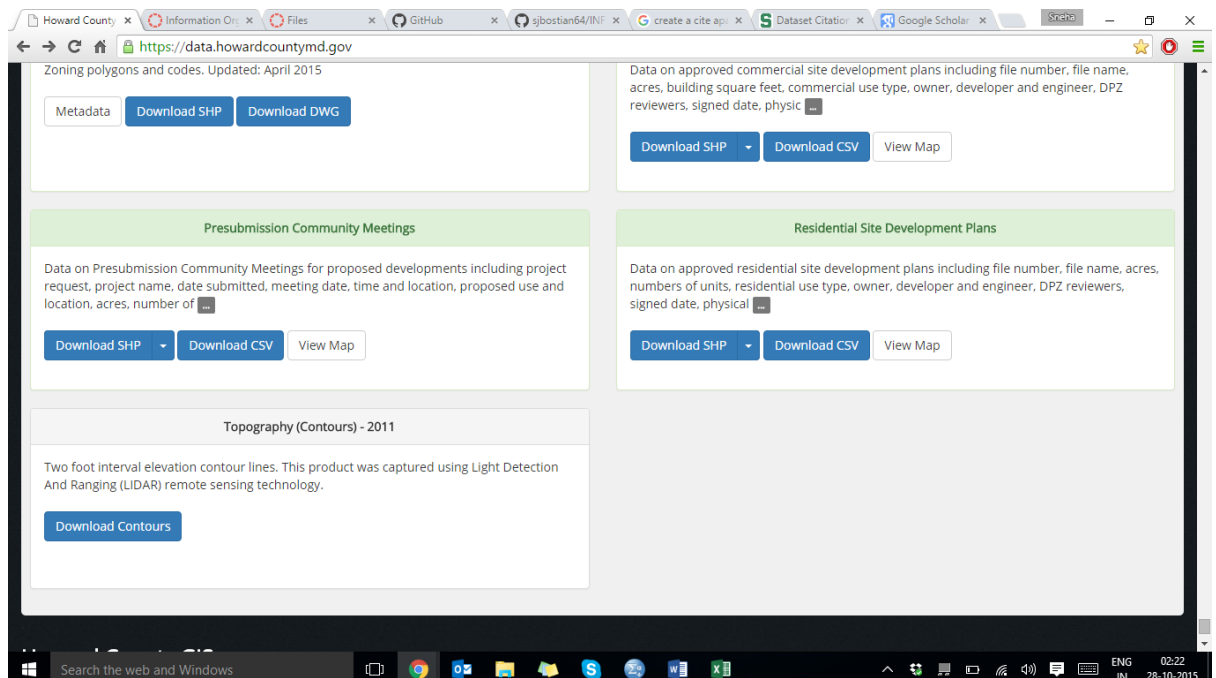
Howard County × Information Org × Files × GitHub × sjbostian64/INF × create a cite apa × Dataset Citation × Google Scholar × Sneha

https://data.howardcountymd.gov

Zoning polygons and codes. Updated: April 2015

Metadata Download SHP Download DWG

Data on approved commercial site development plans including file number, file name, acres, building square feet, commercial use type, owner, developer and engineer, DPZ reviewers, signed date, physic ...

Download SHP Download CSV View Map

Presubmission Community Meetings

Data on Presubmission Community Meetings for proposed developments including project request, project name, date submitted, meeting date, time and location, proposed use and location, acres, number of ...

Download SHP Download CSV View Map

Residential Site Development Plans

Data on approved residential site development plans including file number, file name, acres, numbers of units, residential use type, owner, developer and engineer, DPZ reviewers, signed date, physical ...

Download SHP Download CSV View Map

Topography (Contours) - 2011

Two foot interval elevation contour lines. This product was captured using Light Detection And Ranging (LIDAR) remote sensing technology.

Download Contours

Search the web and Windows

ENG IN 02:22 28-10-2015